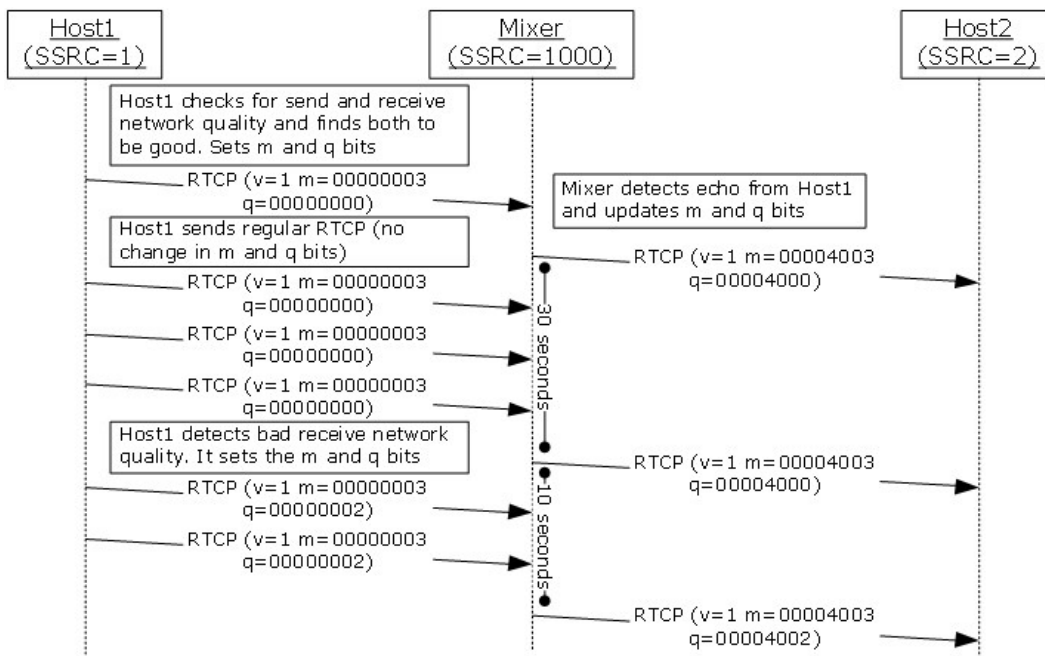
Host1
(SSRC=1)

Mixer
(SSRC=1000)

Host2
(SSRC=2)

Host1 checks for send and receive network quality and finds both to be good. Sets m and q bits

RTCP (v=1 m=00000003 q=00000000)

Mixer detects echo from Host1 and updates m and q bits

Host1 sends regular RTCP (no change in m and q bits)

RTCP (v=1 m=00004003 q=00004000)

RTCP (v=1 m=00000003 q=00000000)

RTCP (v=1 m=00000003 q=00000000)

RTCP (v=1 m=00000003 q=00000000)

30 seconds

Host1 detects bad receive network quality. It sets the m and q bits

RTCP (v=1 m=00004003 q=00004000)

RTCP (v=1 m=00000003 q=00000002)

RTCP (v=1 m=00000003 q=00000002)

10 seconds

RTCP (v=1 m=00004003 q=00004002)